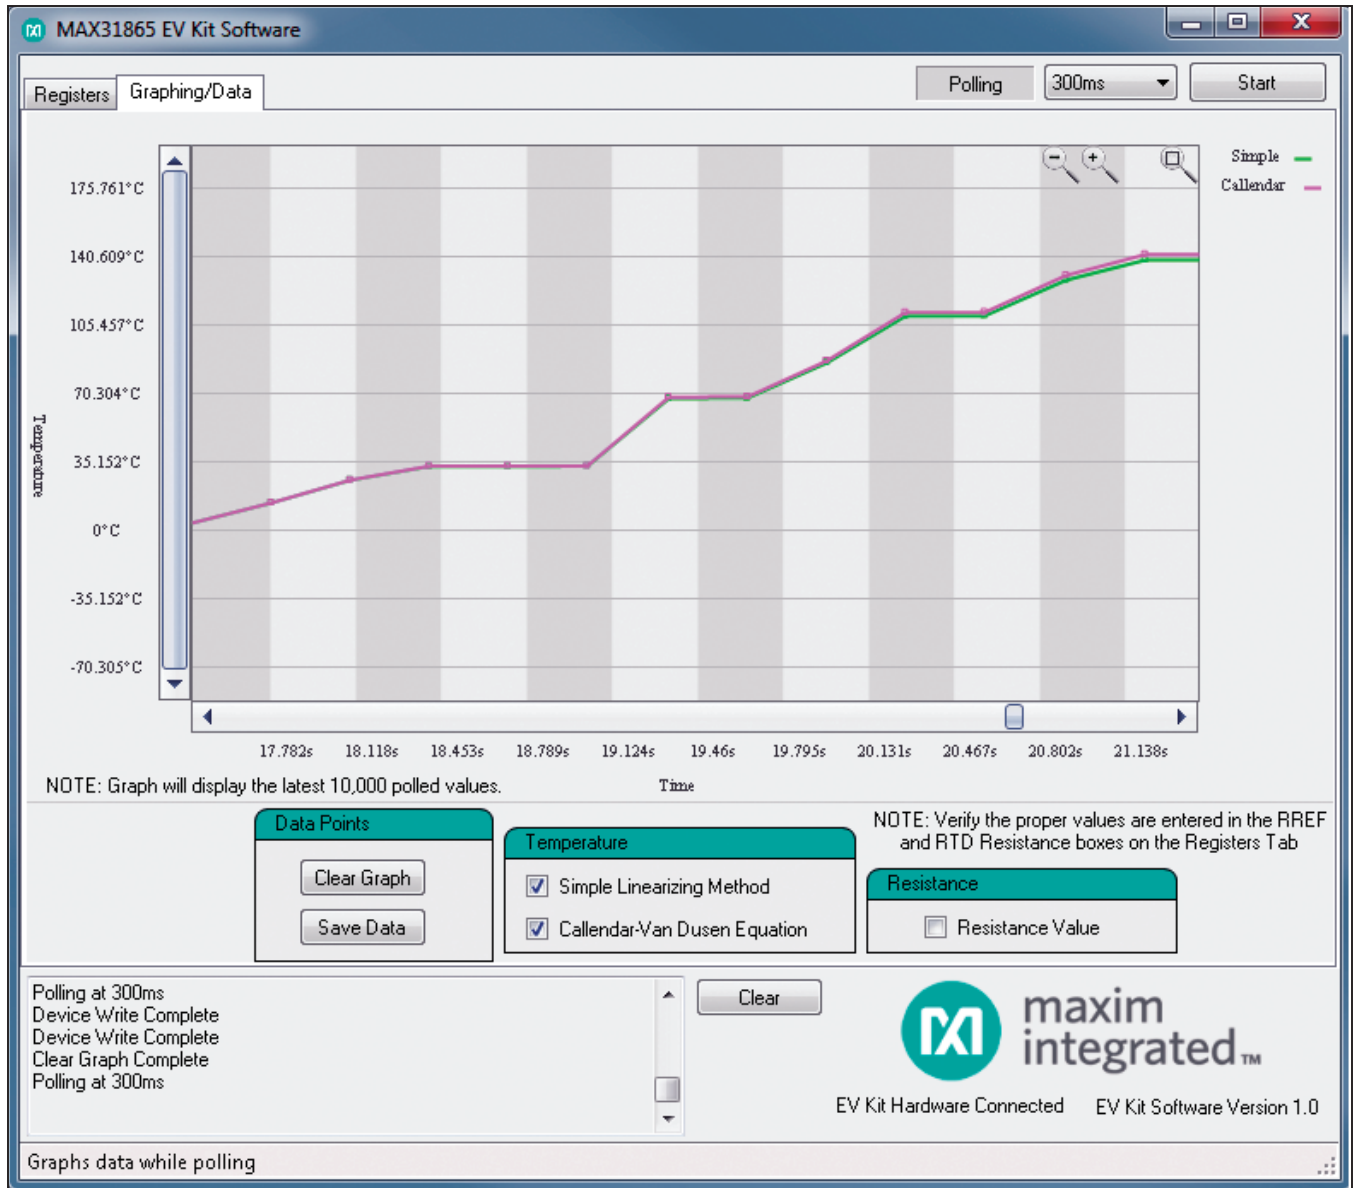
MAX31865 EV Kit Software

Registers Graphing/Data

Polling 300ms Start

Simple
Callendar

175.761°C
140.609°C
105.457°C
70.304°C
35.152°C
0°C
-35.152°C
-70.305°C

Temperature

17.782s 18.118s 18.453s 18.789s 19.124s 19.46s 19.795s 20.131s 20.467s 20.802s 21.138s

NOTE: Graph will display the latest 10,000 polled values.

Time

Data Points
Clear Graph
Save Data

Temperature
Simple Linearizing Method
Callendar-Van Dusen Equation

NOTE: Verify the proper values are entered in the RREF and RTD Resistance boxes on the Registers Tab

Resistance
Resistance Value

Polling at 300ms
Device Write Complete
Device Write Complete
Clear Graph Complete
Polling at 300ms

Clear

maxim integrated™

EV Kit Hardware Connected EV Kit Software Version 1.0

Graphs data while polling